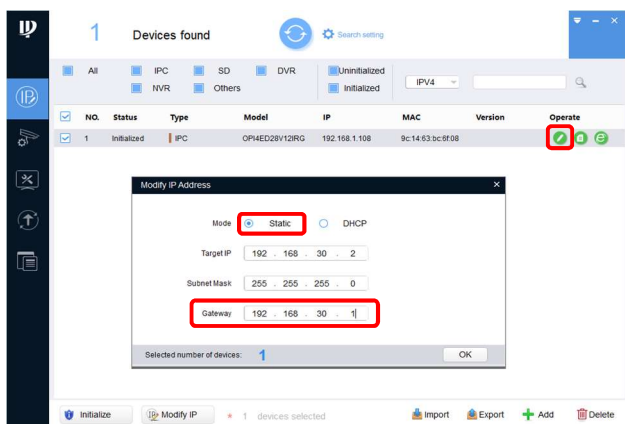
1 Devices found

Search setting

All IPC SD DVR Uninitialized
NVR Others Initialized

IPV4

| NO. | Status | Type | Model | IP | MAC | Version | Operate |
|---|---|---|---|---|---|---|---|
| 1 | Initialized | IPC | OPI4ED28V12IRG | 192.168.1.108 | 9c:14:63:bc:6f:08 | | |

Modify IP Address

Mode Static DHCP

Target IP 192 . 168 . 30 . 2

Subnet Mask 255 . 255 . 255 . 0

Gateway 192 . 168 . 30 . 1

Selected number of devices: 1

OK

Initialize Modify IP * 1 devices selected Import Export Add Delete